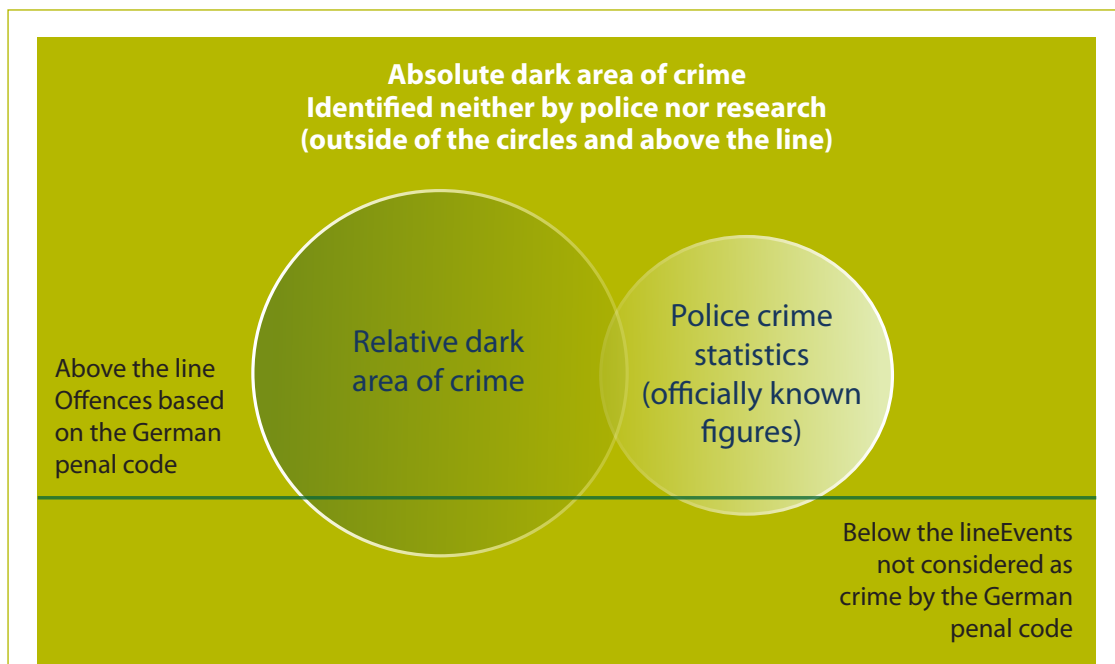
Absolute dark area of crime
Identified neither by police nor research
(outside of the circles and above the line)

Above the line Offences based on the German penal code

Relative dark area of crime

Police crime statistics (officially known figures)

Below the lineEvents not considered as crime by the German penal code